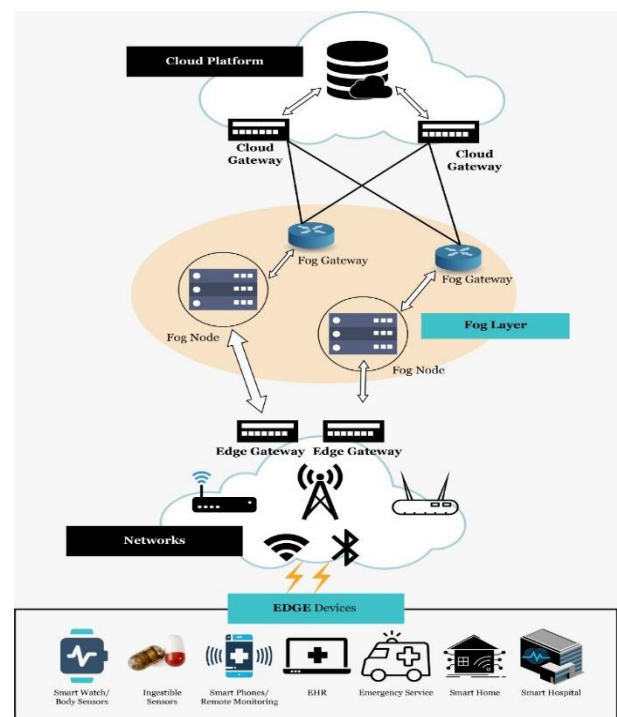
Cloud Platform

Cloud Gateway

Cloud Gateway

Fog Gateway

Fog Gateway

Fog Node

Fog Layer

Fog Node

Edge Gateway

Edge Gateway

Networks

EDGE Devices

Smart Watch/ Body Sensors

Ingestible Sensors

Smart Phones/ Remote Monitoring

EHR

Emergency Service

Smart Home

Smart Hospital